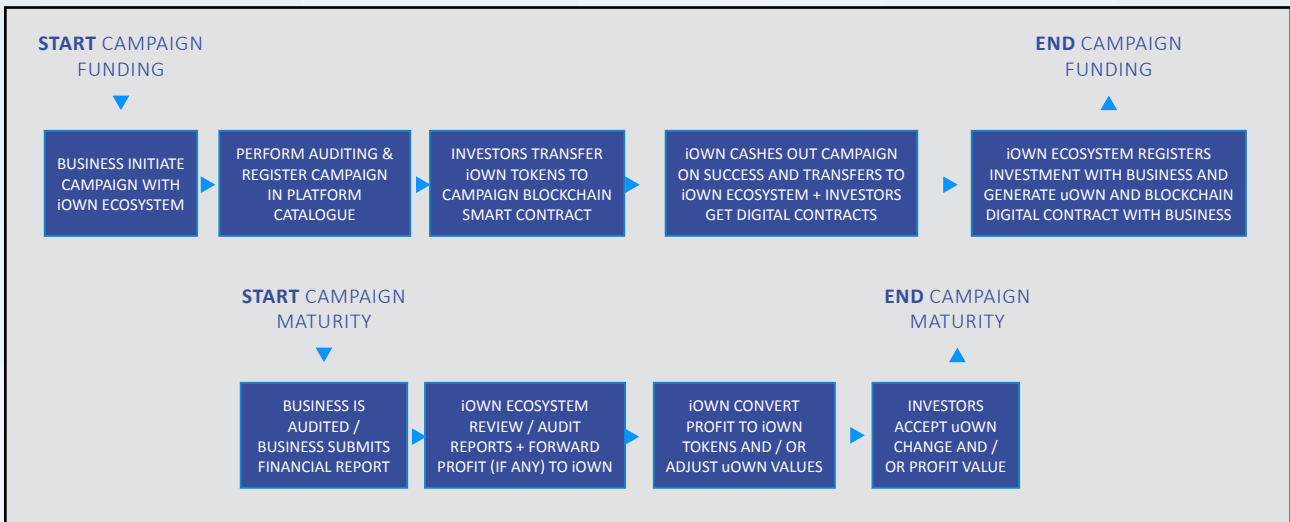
START CAMPAIGN FUNDING

BUSINESS INITIATE CAMPAIGN WITH iOWN ECOSYSTEM

PERFORM AUDITING & REGISTER CAMPAIGN IN PLATFORM CATALOGUE

INVESTORS TRANSFER iOWN TOKENS TO CAMPAIGN BLOCKCHAIN SMART CONTRACT

iOWN CASHES OUT CAMPAIGN ON SUCCESS AND TRANSFERS TO iOWN ECOSYSTEM + INVESTORS GET DIGITAL CONTRACTS

iOWN ECOSYSTEM REGISTERS INVESTMENT WITH BUSINESS AND GENERATE uOWN AND BLOCKCHAIN DIGITAL CONTRACT WITH BUSINESS

END CAMPAIGN FUNDING

START CAMPAIGN MATURITY

BUSINESS IS AUDITED / BUSINESS SUBMITS FINANCIAL REPORT

iOWN ECOSYSTEM REVIEW / AUDIT REPORTS + FORWARD PROFIT (IF ANY) TO iOWN

iOWN CONVERT PROFIT TO iOWN TOKENS AND / OR ADJUST uOWN VALUES

INVESTORS ACCEPT uOWN CHANGE AND / OR PROFIT VALUE

END CAMPAIGN MATURITY